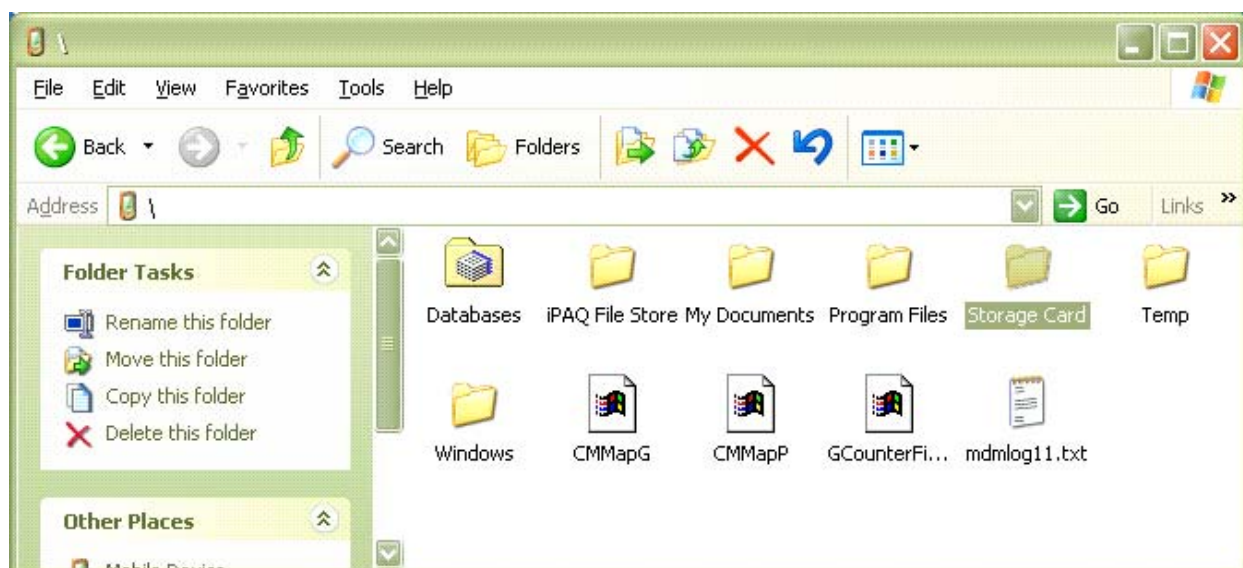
\

File Edit View Favorites Tools Help

Back Search Folders

Address \ Go Links »

Folder Tasks

Rename this folder
Move this folder
Copy this folder
Delete this folder

Other Places

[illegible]

Databases iPAQ File Store My Documents Program Files Storage Card Temp

Windows CMMapG CMMapP GCounterFi... mdmlog11.txt